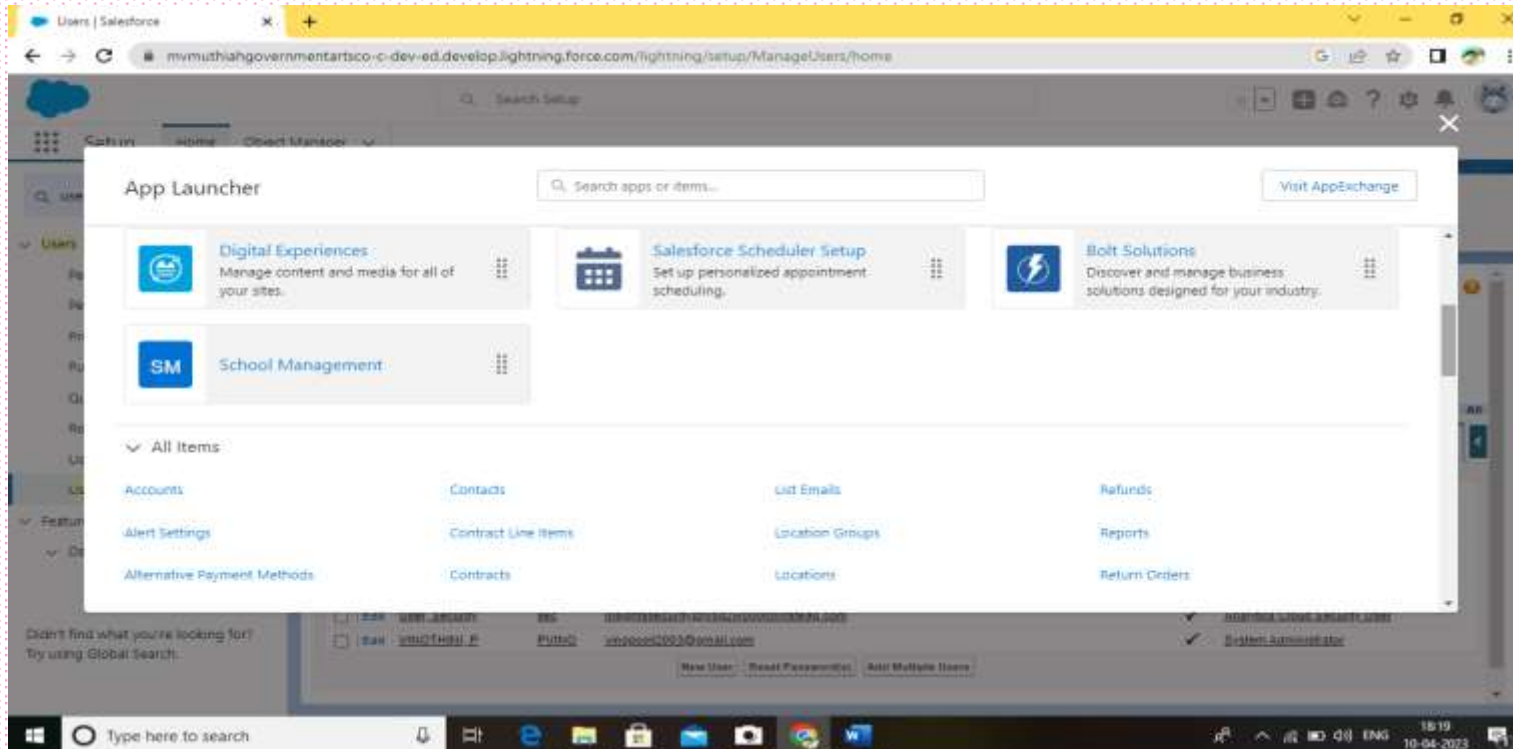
Users | Salesforce

mvmuthiahgovernmentartsco-c-dev-ed.develop.lightning.force.com/lightning/setup/ManageUsers/home

Search Setup

Setup Home Object Manager

App Launcher

Search apps or items...

Visit AppExchange

Digital Experiences
Manage content and media for all of your sites.

Salesforce Scheduler Setup
Set up personalized appointment scheduling.

Bolt Solutions
Discover and manage business solutions designed for your industry.

SM
School Management

All Items

Accounts
Contacts
List Emails
Refunds
Alert Settings
Contract Line Items
Location Groups
Reports
Alternative Payment Methods
Contracts
Locations
Return Orders

Didn't find what you're looking for? Try using Global Search.

Edit VINOTHINI P PVino vinopoel2003@gmail.com System Administrator

New User Reset Password(s) Add Multiple Users

Type here to search

ENG 18:19 10-04-2023